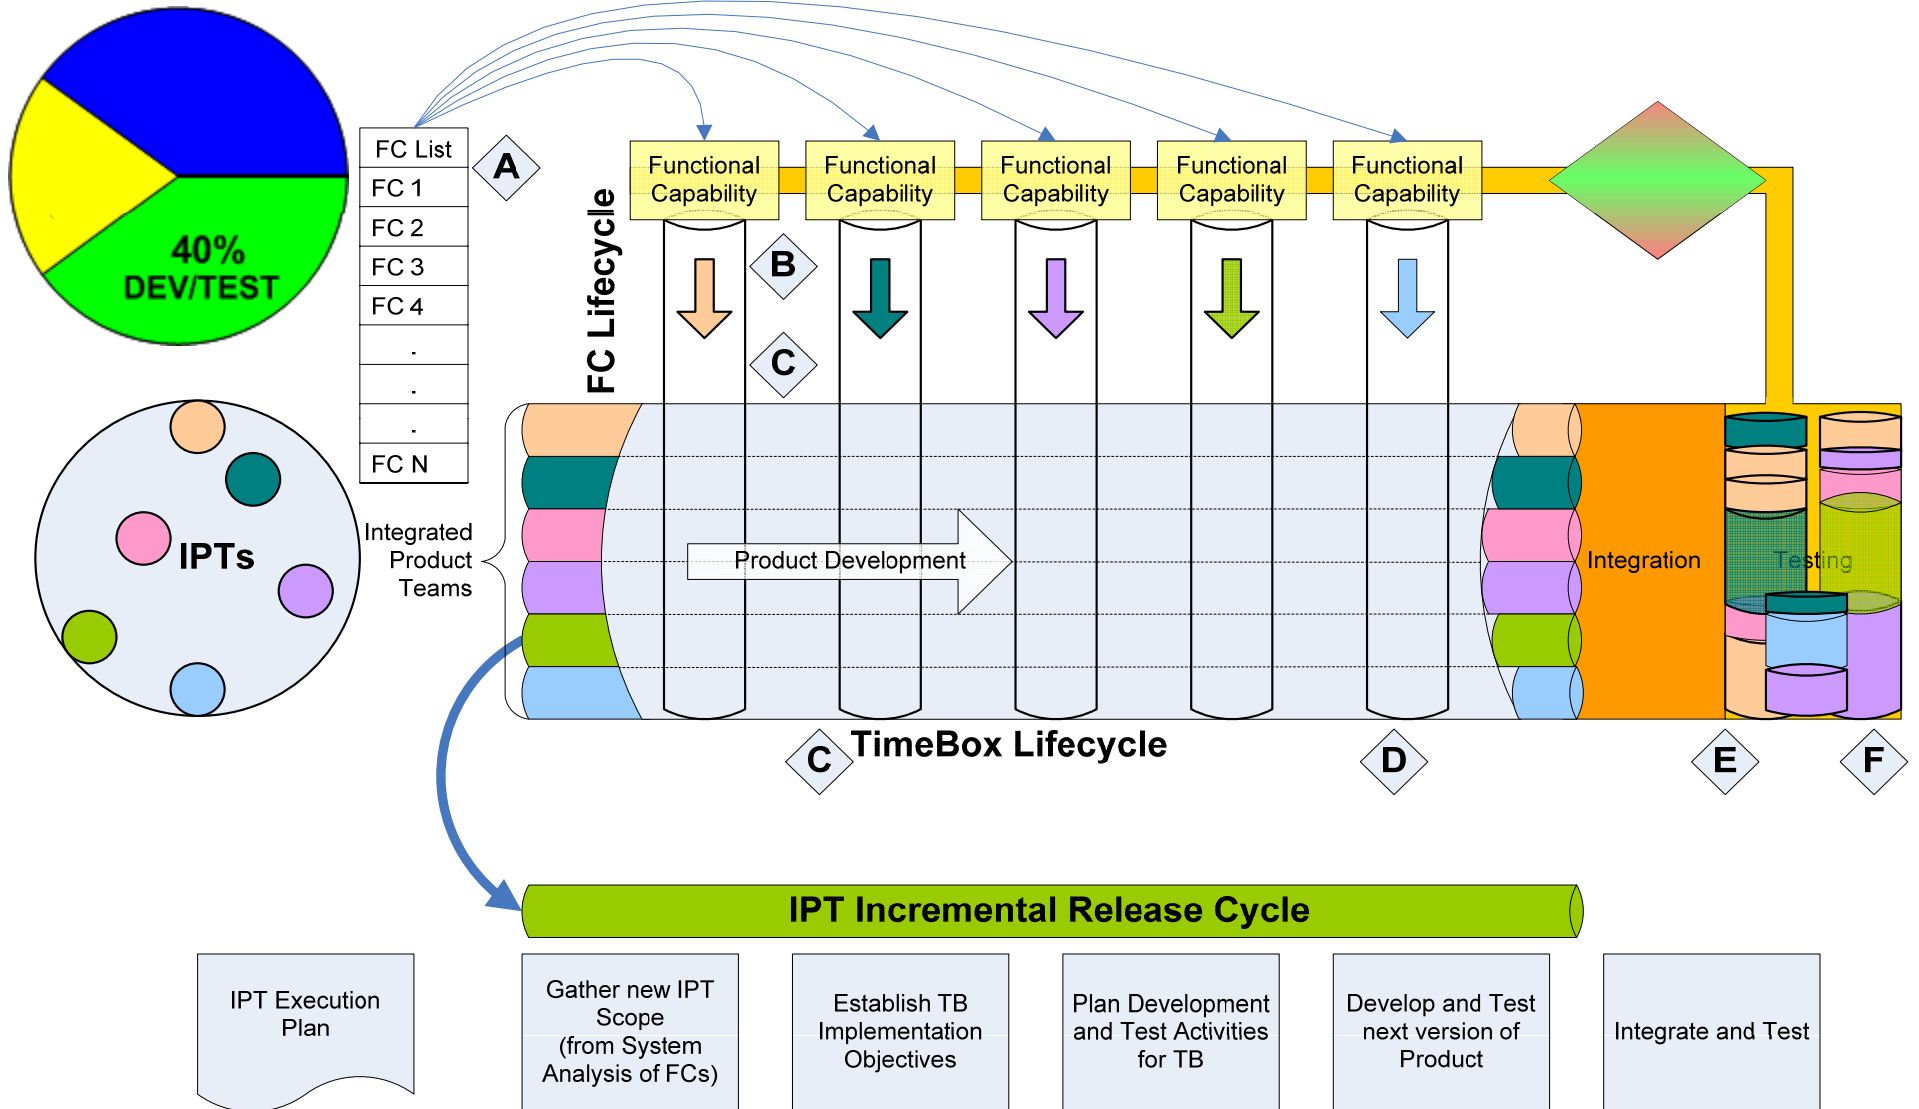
40%
DEV/TEST

FC List
FC 1
FC 2
FC 3
FC 4
.
.
.
FC N

A

Functional Capability
Functional Capability
Functional Capability
Functional Capability
Functional Capability

FC Lifecycle

B

C

IPTs

Integrated Product Teams

Product Development

Integration

Testing

C

TimeBox Lifecycle

D

E

F

IPT Incremental Release Cycle

IPT Execution Plan

Gather new IPT Scope (from System Analysis of FCs)

Establish TB Implementation Objectives

Plan Development and Test Activities for TB

Develop and Test next version of Product

Integrate and Test